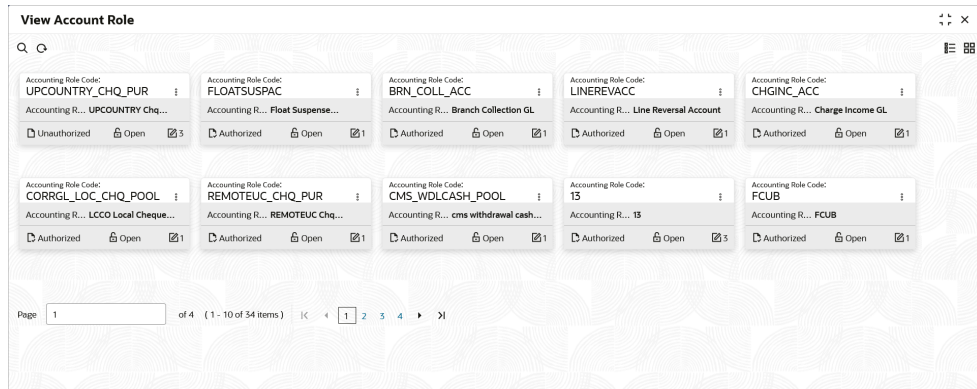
View Account Role

Accounting Role Code:
UPCOUNTRY_CHQ_PUR
Accounting R... UPCOUNTRY Chq...
Unauthorized Open 3

Accounting Role Code:
FLOATSUSPAC
Accounting R... Float Suspense...
Authorized Open 1

Accounting Role Code:
BRN_COLL_ACC
Accounting R... Branch Collection GL
Authorized Open 1

Accounting Role Code:
LINEREVACC
Accounting R... Line Reversal Account
Authorized Open 1

Accounting Role Code:
CHGINC_ACC
Accounting R... Charge Income GL
Authorized Open 1

Accounting Role Code:
CORRGL_LOC_CHQ_POOL
Accounting R... LCCO Local Cheque...
Authorized Open 1

Accounting Role Code:
REMOTEUC_CHQ_PUR
Accounting R... REMOTEUC Chq...
Authorized Open 1

Accounting Role Code:
CMS_WDLCASH_POOL
Accounting R... cms withdrawal cash...
Authorized Open 1

Accounting Role Code:
13
Accounting R... 13
Authorized Open 3

Accounting Role Code:
FCUB
Accounting R... FCUB
Authorized Open 1

Page 1 of 4 (1 - 10 of 34 items) 1 2 3 4